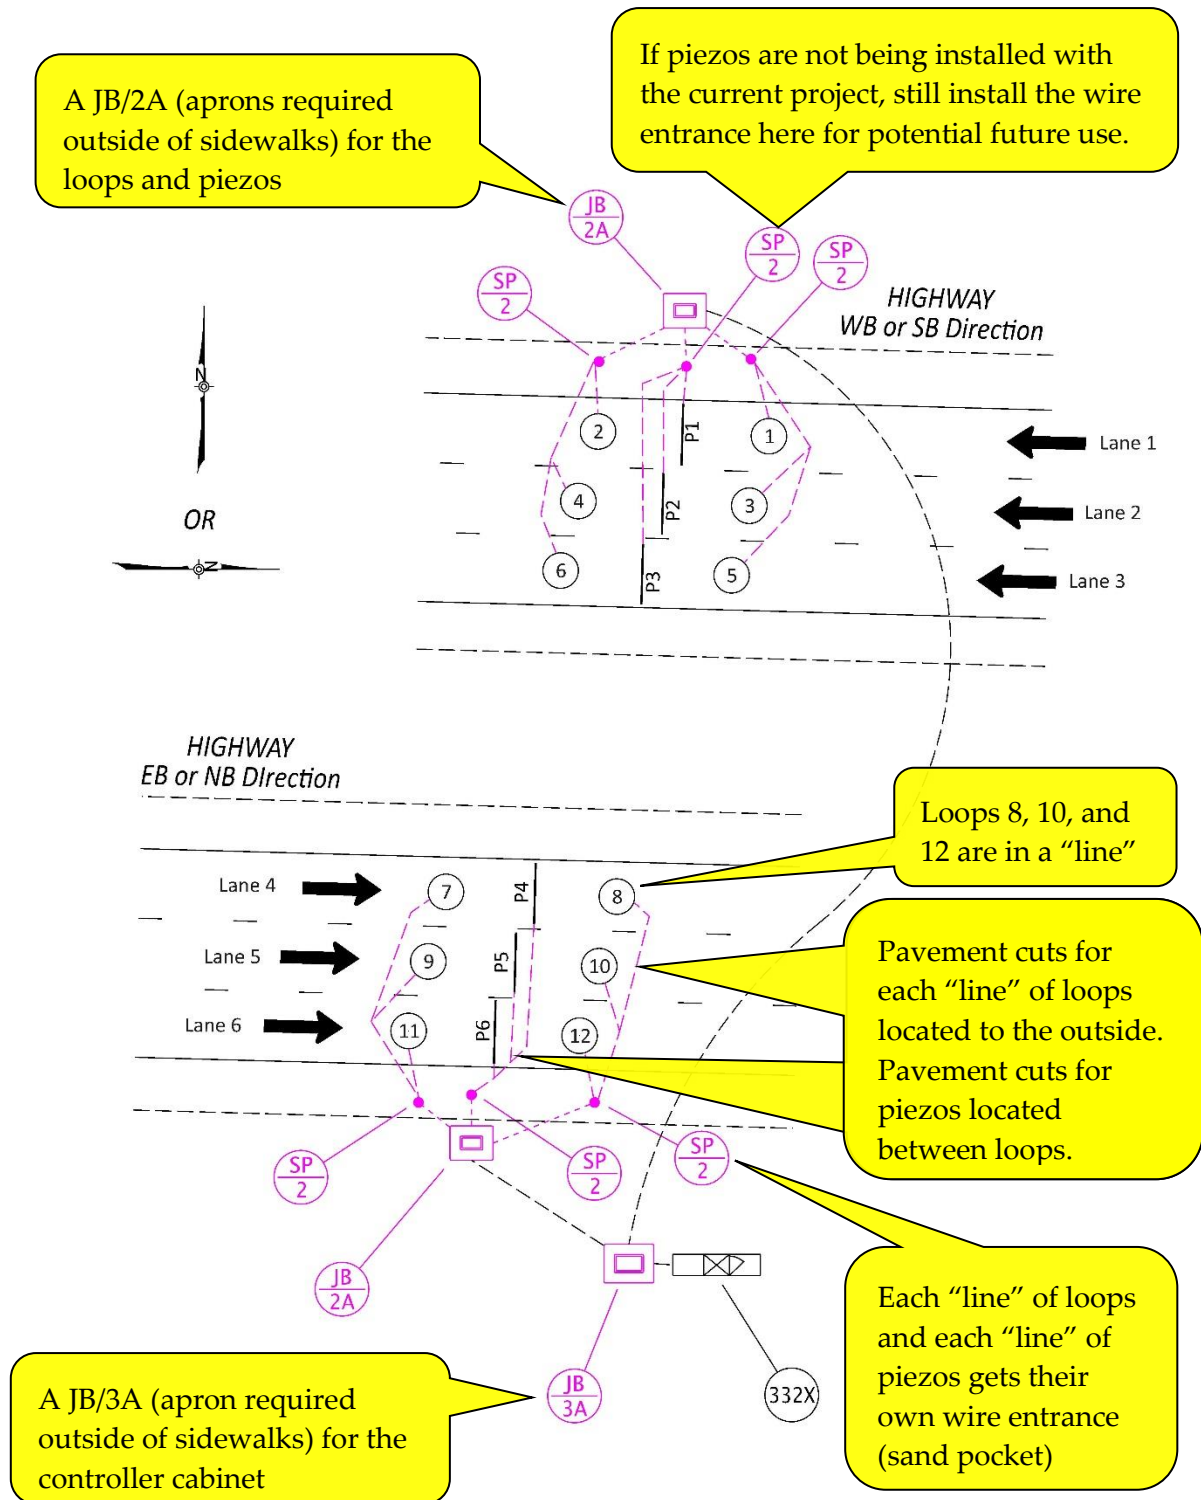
A JB/2A (aprons required outside of sidewalks) for the loops and piezos

If piezos are not being installed with the current project, still install the wire entrance here for potential future use.

JB 2A

SP 2

SP 2

SP 2

HIGHWAY
WB or SB Direction

N

OR

N

P1

P2

P3

2

1

4

3

6

5

Lane 1

Lane 2

Lane 3

HIGHWAY
EB or NB Direction

Loops 8, 10, and 12 are in a "line"

Lane 4

Lane 5

Lane 6

7

P4

8

9

P5

10

11

P6

12

Pavement cuts for each "line" of loops located to the outside. Pavement cuts for piezos located between loops.

SP 2

SP 2

SP 2

JB 2A

Each "line" of loops and each "line" of piezos gets their own wire entrance (sand pocket)

A JB/3A (apron required outside of sidewalks) for the controller cabinet

JB 3A

332X